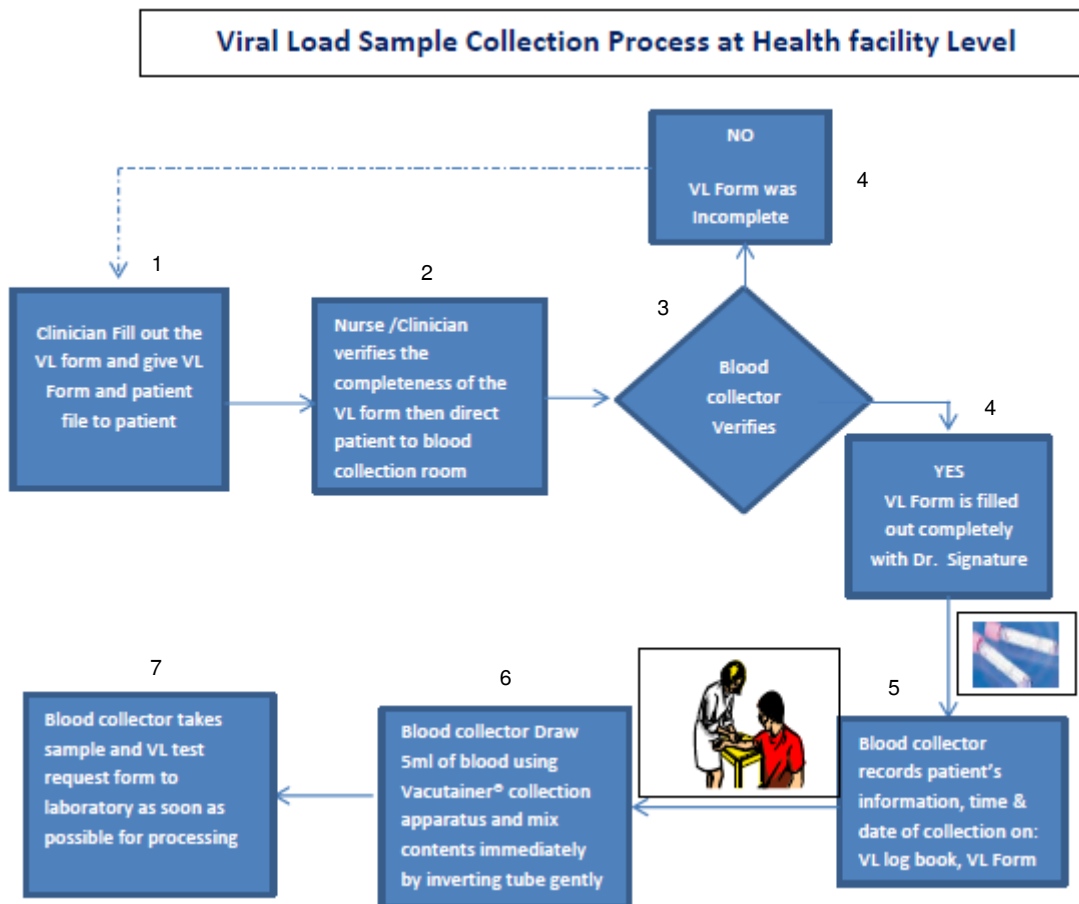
Viral Load Sample Collection Process at Health facility Level

NO

VL Form was Incomplete

4

1

Clinician Fill out the VL form and give VL Form and patient file to patient

2

Nurse /Clinician verifies the completeness of the VL form then direct patient to blood collection room

3

Blood collector Verifies

4

YES
VL Form is filled out completely with Dr. Signature

5

Blood collector records patient's information, time & date of collection on: VL log book, VL Form

6

Blood collector Draw 5ml of blood using Vacutainer® collection apparatus and mix contents immediately by inverting tube gently

7

Blood collector takes sample and VL test request form to laboratory as soon as possible for processing